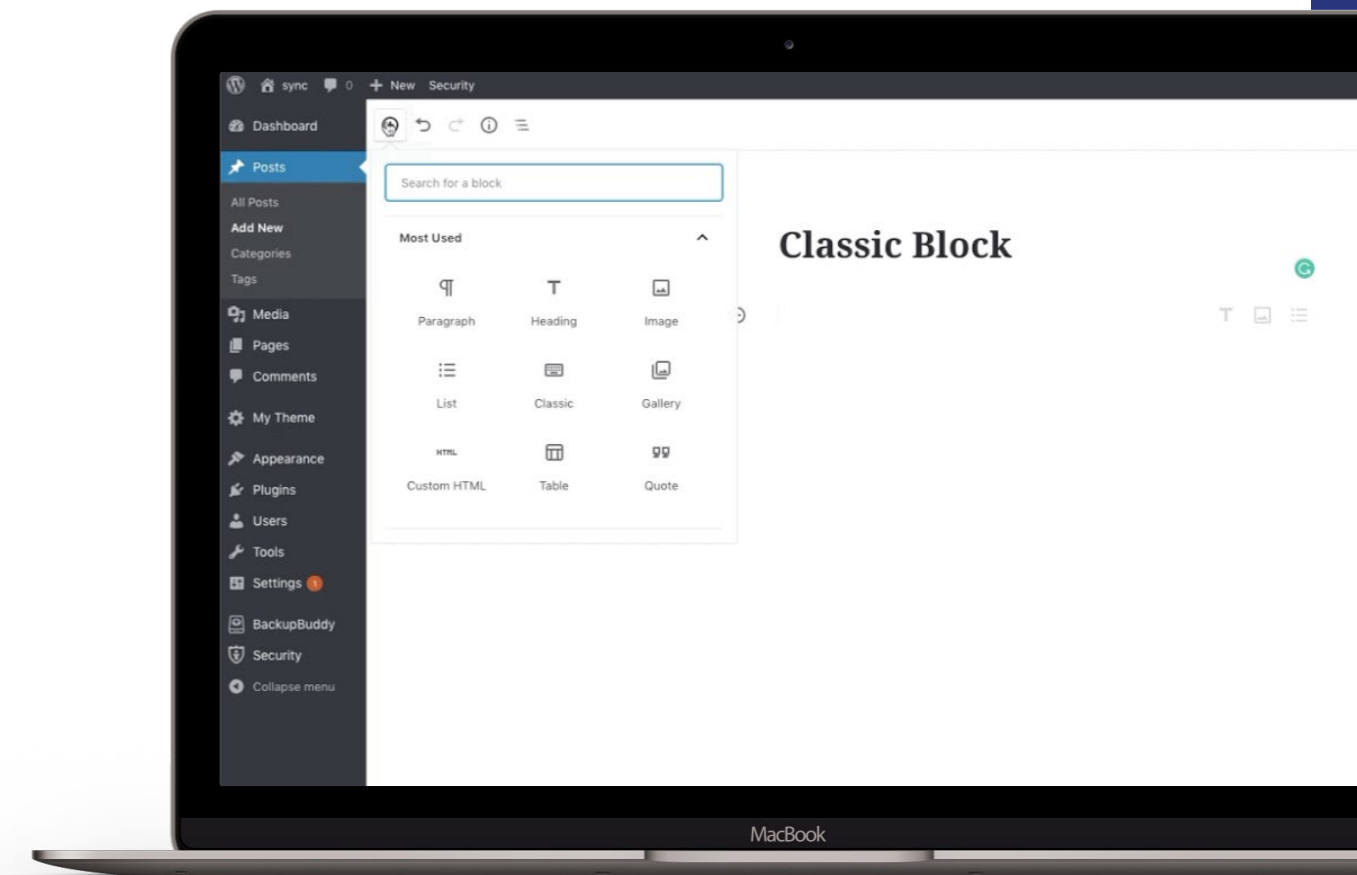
sync 0 + New Security

Dashboard
Posts
All Posts
Add New
Categories
Tags
Media
Pages
Comments
My Theme
Appearance
Plugins
Users
Tools
Settings 1
BackupBuddy
Security
Collapse menu

Search for a block

Most Used

Paragraph
Heading
Image
List
Classic
Gallery
HTML
Custom HTML
Table
Quote

Classic Block

MacBook